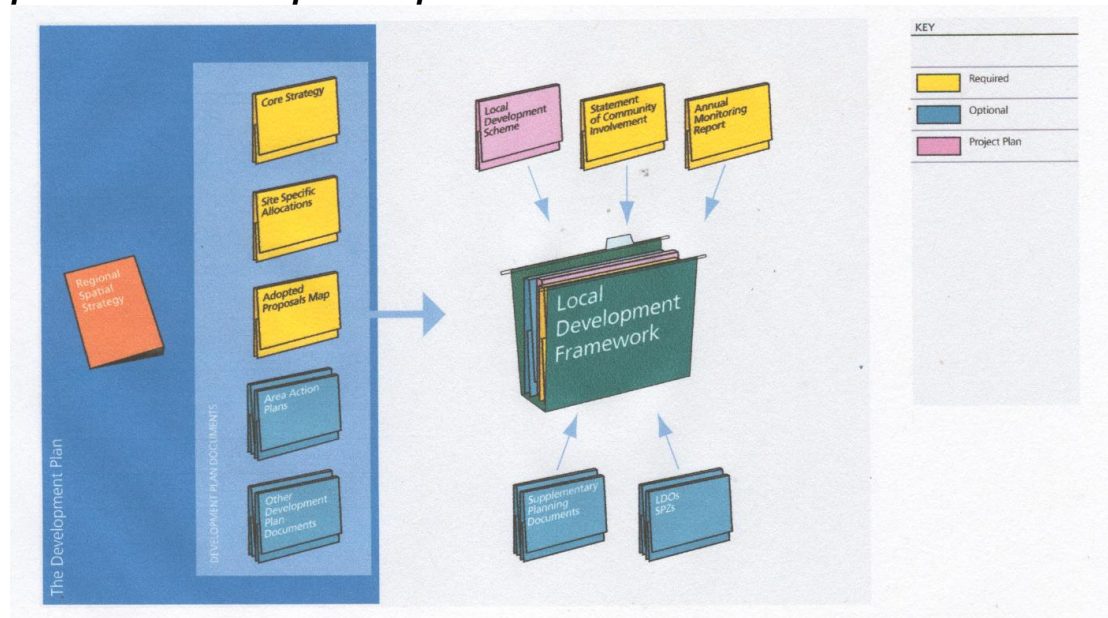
The Development Plan

Regional Spatial Strategy

DEVELOPMENT PLAN DOCUMENTS

Core Strategy

Site Specific Allocations

Adopted Proposals Map

Area Action Plans

Other Development Plan Documents

Local Development Scheme

Statement of Community Involvement

Annual Monitoring Report

Local Development Framework

Supplementary Planning Documents

LDOs SPZs

KEY

Required

Optional

Project Plan